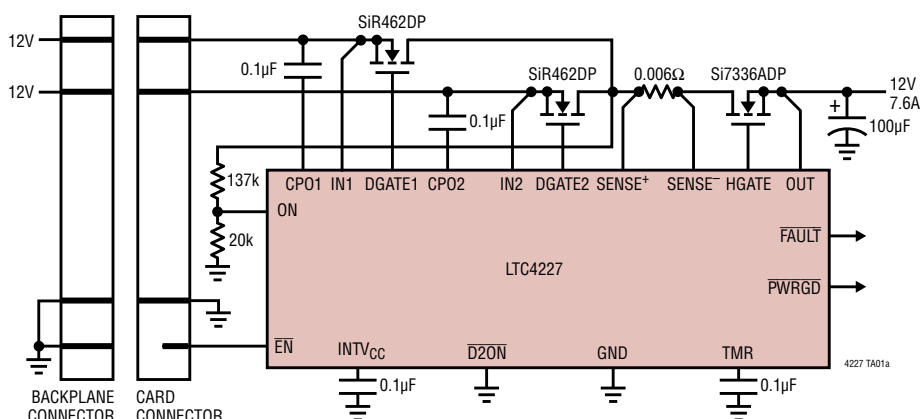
12V
12V
SiR462DP
0.1μF
SiR462DP
0.1μF
0.006Ω
Si7336ADP
12V
7.6A
100μF
137k
20k
CPO1 IN1 DGATE1 CPO2 IN2 DGATE2 SENSE$^+$ SENSE$^-$ HGATE OUT
ON
$\overline{\text{FAULT}}$
LTC4227
$\overline{\text{PWRGD}}$
$\overline{\text{EN}}$
INTV$_{CC}$
$\overline{\text{D2ON}}$
GND
TMR
0.1μF
0.1μF
4227 TA01a
BACKPLANE CONNECTOR
CARD CONNECTOR